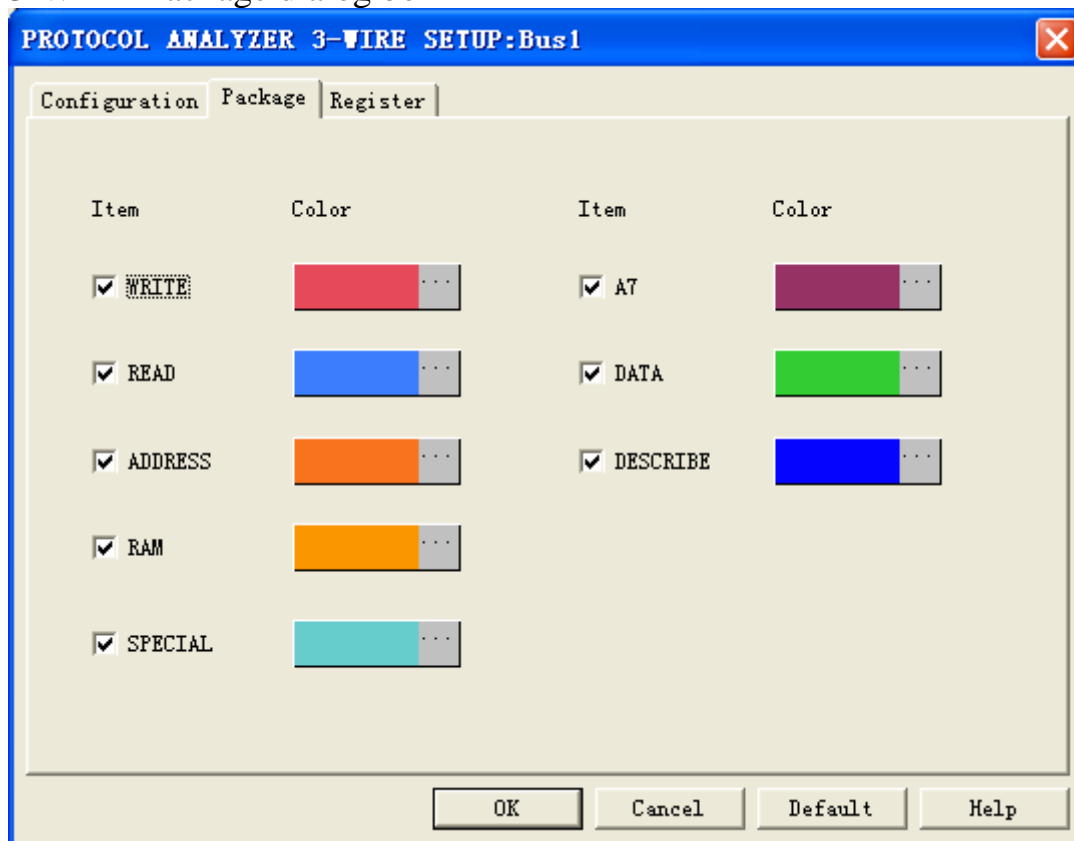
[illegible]

PROTOCOL ANALYZER 3-WIRE SETUP:Bus1

Configuration | Package | Register

Item Color

☑ WRITE ...

☑ READ ...

☑ ADDRESS ...

☑ RAM ...

☑ SPECIAL ...

Item Color

☑ A7 ...

☑ DATA ...

☑ DESCRIBE ...

OK Cancel Default Help